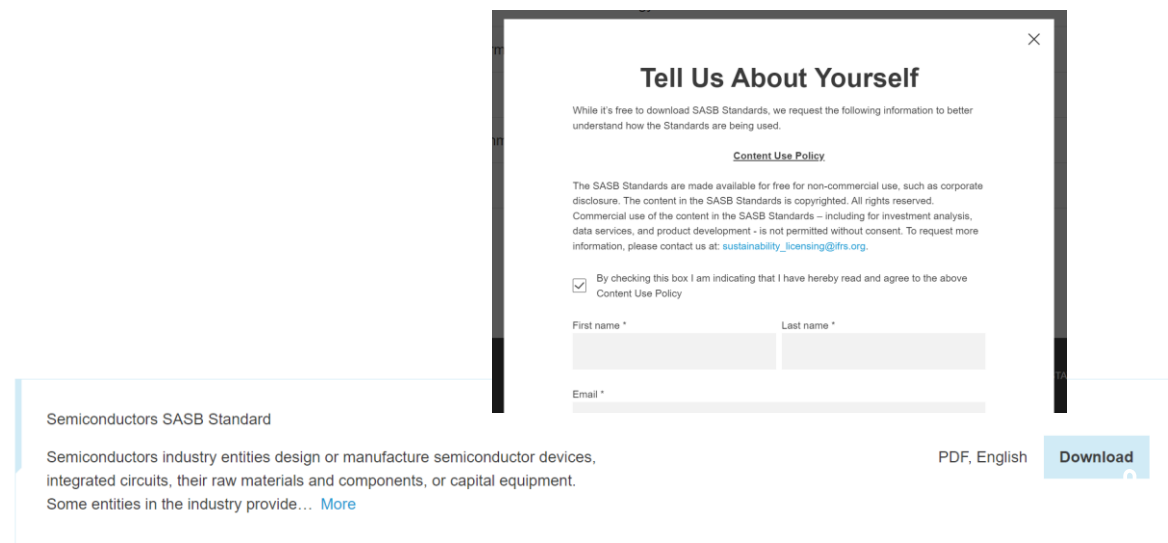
Tell Us About Yourself

While it's free to download SASB Standards, we request the following information to better understand how the Standards are being used.

Content Use Policy

The SASB Standards are made available for free for non-commercial use, such as corporate disclosure. The content in the SASB Standards is copyrighted. All rights reserved. Commercial use of the content in the SASB Standards – including for investment analysis, data services, and product development - is not permitted without consent. To request more information, please contact us at: sustainability_licensing@ifrs.org.

By checking this box I am indicating that I have hereby read and agree to the above Content Use Policy

First name *

Last name *

Email *

Semiconductors SASB Standard

Semiconductors industry entities design or manufacture semiconductor devices, integrated circuits, their raw materials and components, or capital equipment. Some entities in the industry provide… More

PDF, English

Download